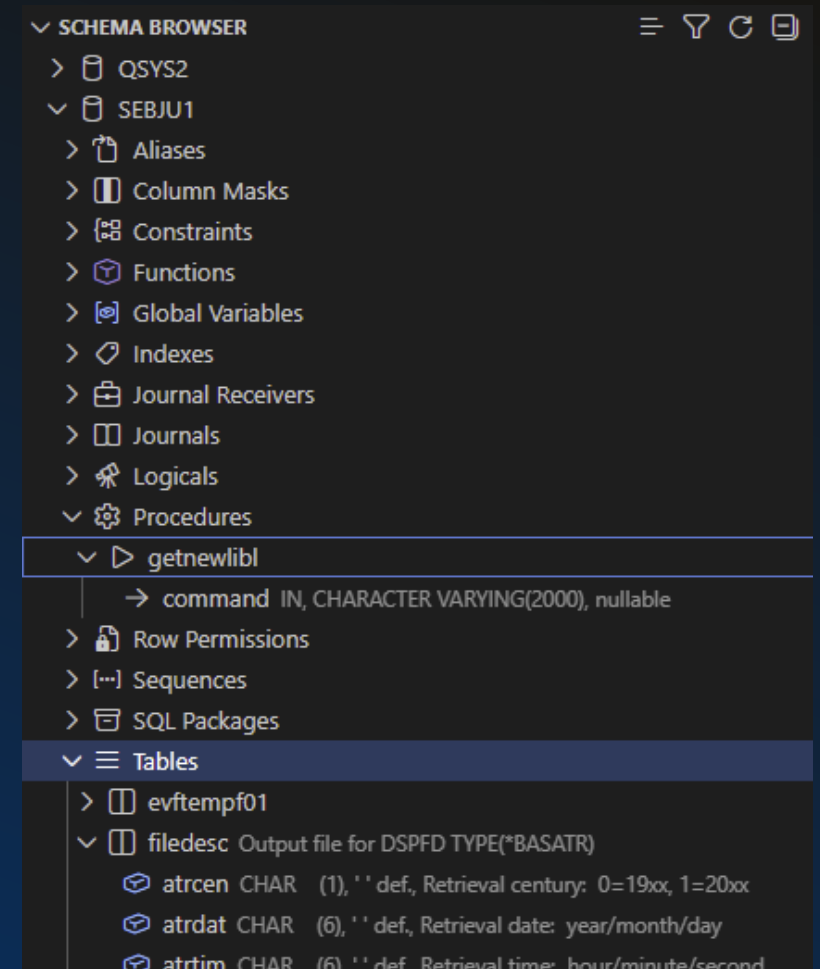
SCHEMA BROWSER
QSYS2
SEBJU1
Aliases
Column Masks
Constraints
Functions
Global Variables
Indexes
Journal Receivers
Journals
Logicals
Procedures
getnewlibl
→ command IN, CHARACTER VARYING(2000), nullable
Row Permissions
Sequences
SQL Packages
Tables
evftempf01
filedesc Output file for DSPFD TYPE(*BASATR)
atrcen CHAR (1), ' ' def., Retrieval century: 0=19xx, 1=20xx
atrdat CHAR (6), ' ' def., Retrieval date: year/month/day
atrtim CHAR (6), ' ' def., Retrieval time: hour/minute/second